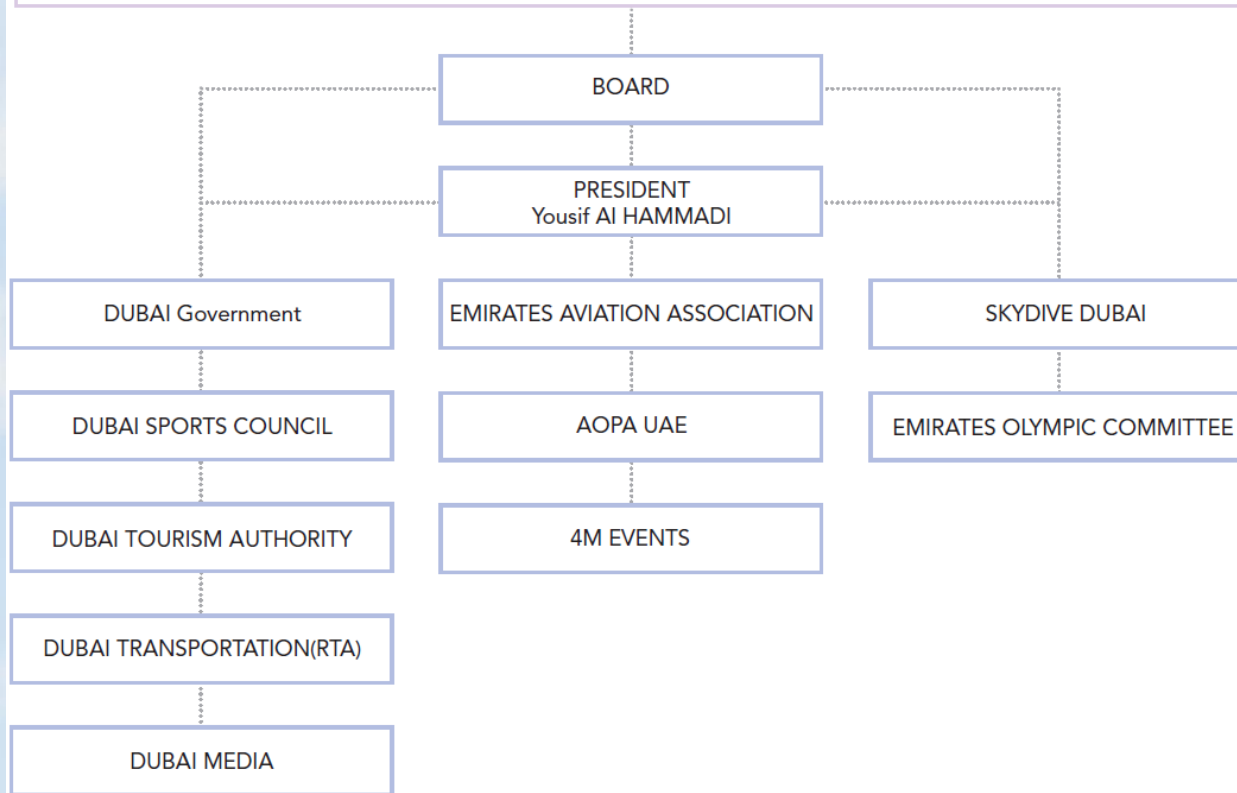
BOARD

PRESIDENT
Yousif Al HAMMADI

DUBAI Government

DUBAI SPORTS COUNCIL

DUBAI TOURISM AUTHORITY

DUBAI TRANSPORTATION(RTA)

DUBAI MEDIA

EMIRATES AVIATION ASSOCIATION

AOPA UAE

4M EVENTS

SKYDIVE DUBAI

EMIRATES OLYMPIC COMMITTEE